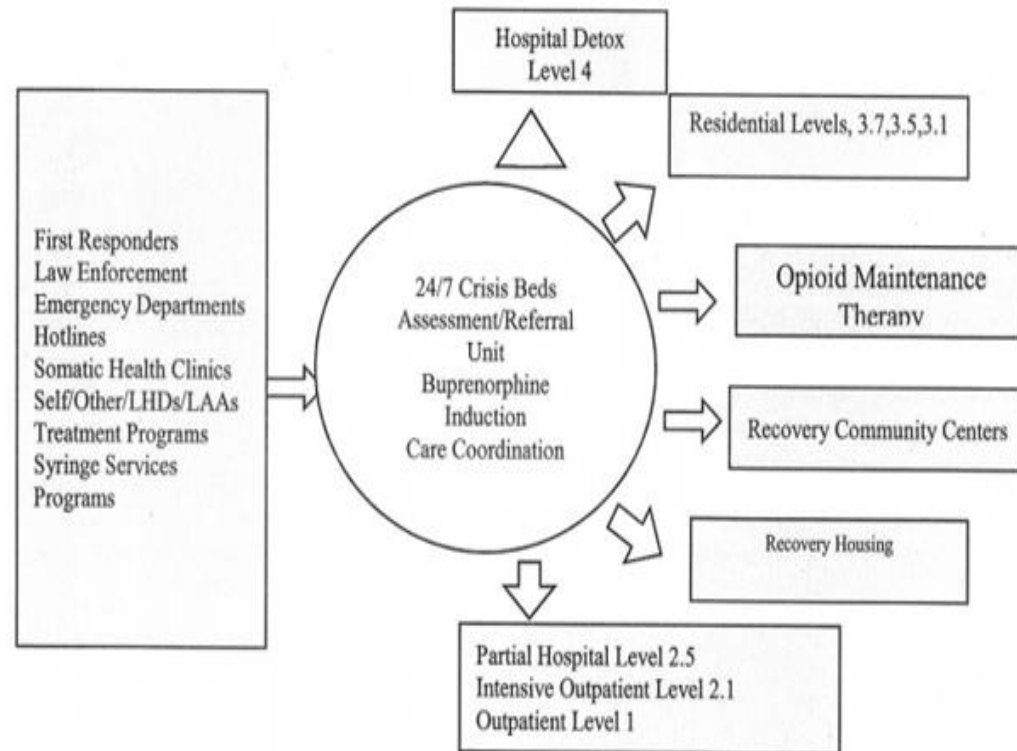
First Responders
Law Enforcement
Emergency Departments
Hotlines
Somatic Health Clinics
Self/Other/LHDs/LAAs
Treatment Programs
Syringe Services
Programs

24/7 Crisis Beds
Assessment/Referral
Unit
Buprenorphine
Induction
Care Coordination

Hospital Detox
Level 4

Residential Levels, 3.7,3.5,3.1

Opioid Maintenance
Therapy

Recovery Community Centers

Recovery Housing

Partial Hospital Level 2.5
Intensive Outpatient Level 2.1
Outpatient Level 1